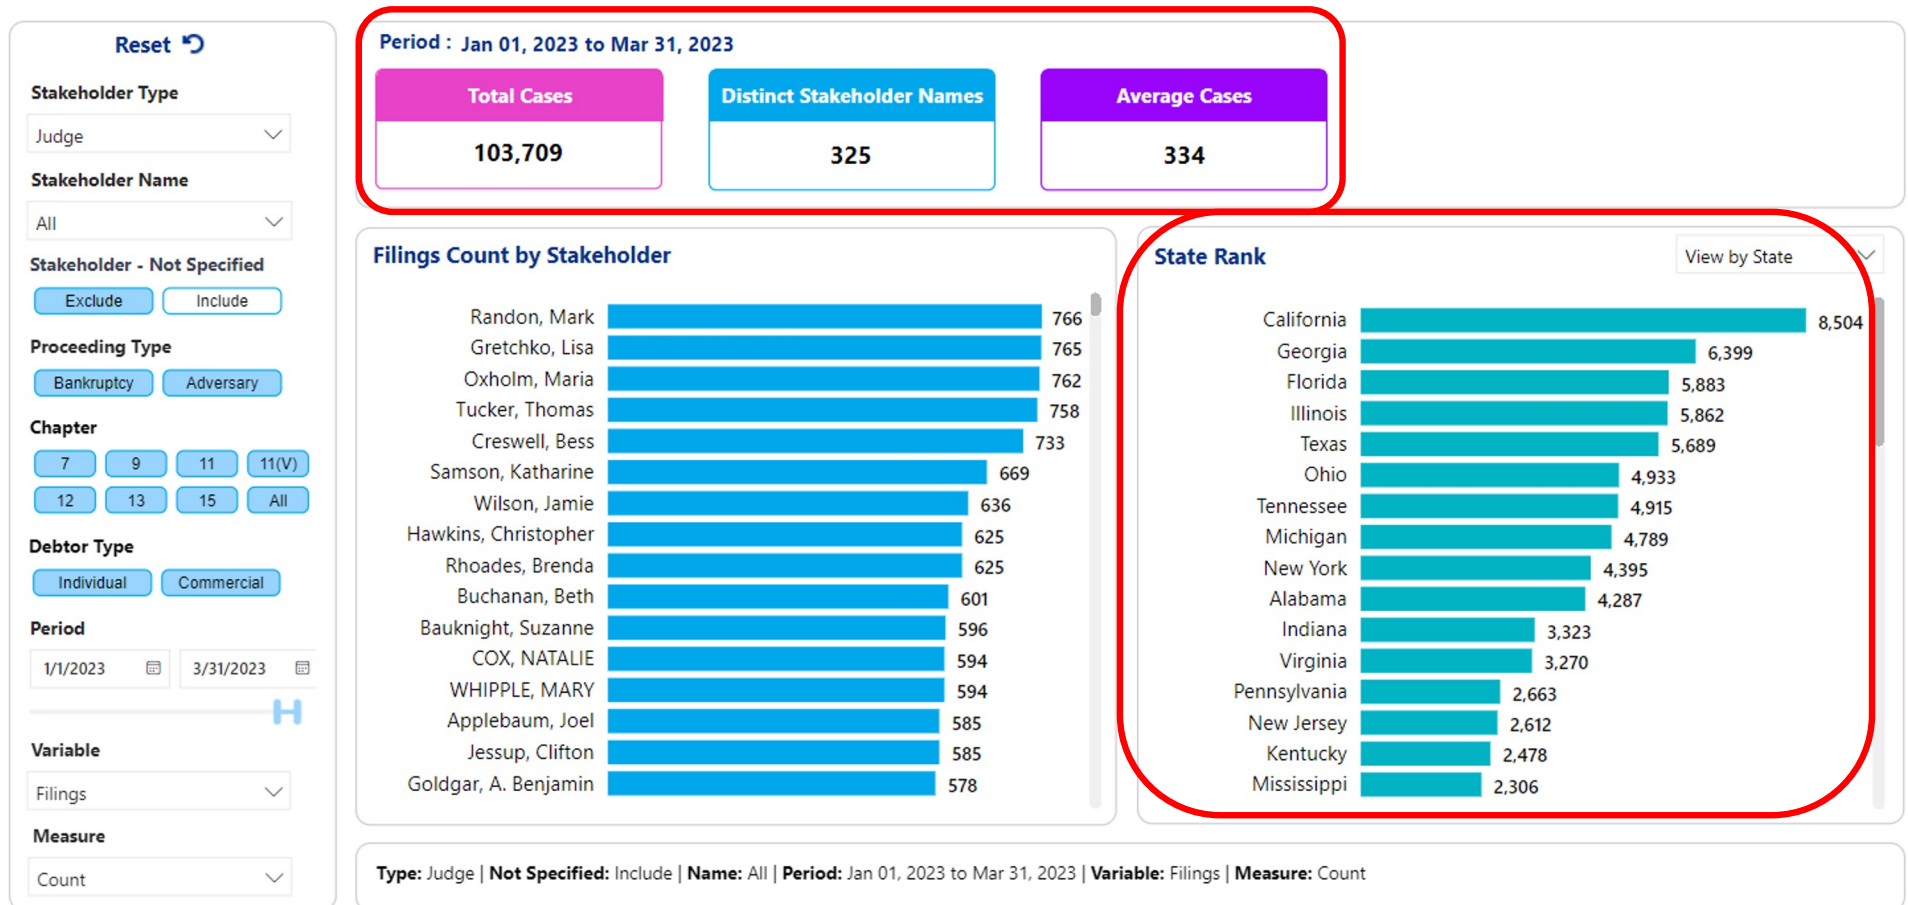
Reset

Stakeholder Type

Judge

Stakeholder Name

All

Stakeholder - Not Specified

Exclude Include

Proceeding Type

Bankruptcy Adversary

Chapter

7 9 11 11(V)
12 13 15 All

Debtor Type

Individual Commercial

Period

1/1/2023 3/31/2023

Variable

Filings

Measure

Count

Period : Jan 01, 2023 to Mar 31, 2023

Total Cases
103,709

Distinct Stakeholder Names
325

Average Cases
334

Filings Count by Stakeholder

| | |
|---|---|
| Randon, Mark | 766 |
| Gretchko, Lisa | 765 |
| Oxholm, Maria | 762 |
| Tucker, Thomas | 758 |
| Creswell, Bess | 733 |
| Samson, Katharine | 669 |
| Wilson, Jamie | 636 |
| Hawkins, Christopher | 625 |
| Rhoades, Brenda | 625 |
| Buchanan, Beth | 601 |
| Bauknight, Suzanne | 596 |
| COX, NATALIE | 594 |
| WHIPPLE, MARY | 594 |
| Applebaum, Joel | 585 |
| Jessup, Clifton | 585 |
| Goldgar, A. Benjamin | 578 |

State Rank

View by State

| | |
|---|---|
| California | 8,504 |
| Georgia | 6,399 |
| Florida | 5,883 |
| Illinois | 5,862 |
| Texas | 5,689 |
| Ohio | 4,933 |
| Tennessee | 4,915 |
| Michigan | 4,789 |
| New York | 4,395 |
| Alabama | 4,287 |
| Indiana | 3,323 |
| Virginia | 3,270 |
| Pennsylvania | 2,663 |
| New Jersey | 2,612 |
| Kentucky | 2,478 |
| Mississippi | 2,306 |

Type: Judge | Not Specified: Include | Name: All | Period: Jan 01, 2023 to Mar 31, 2023 | Variable: Filings | Measure: Count